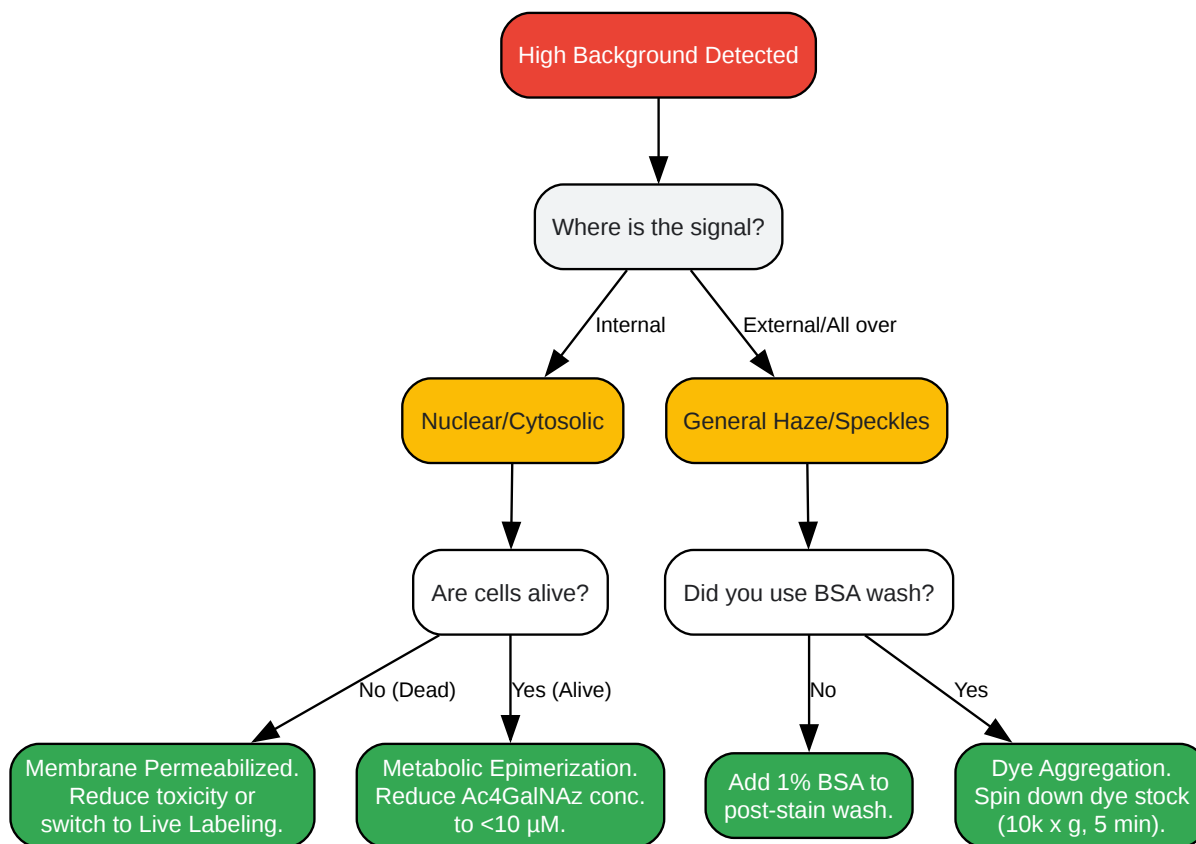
High Background Detected

Where is the signal?

Internal

External/All over

Nuclear/Cytosolic

General Haze/Speckles

Are cells alive?

Did you use BSA wash?

No (Dead)

Yes (Alive)

No

Yes

Membrane Permeabilized. Reduce toxicity or switch to Live Labeling.

Metabolic Epimerization. Reduce Ac4GalNAz conc. to <10 µM.

Add 1% BSA to post-stain wash.

Dye Aggregation. Spin down dye stock (10k x g, 5 min).